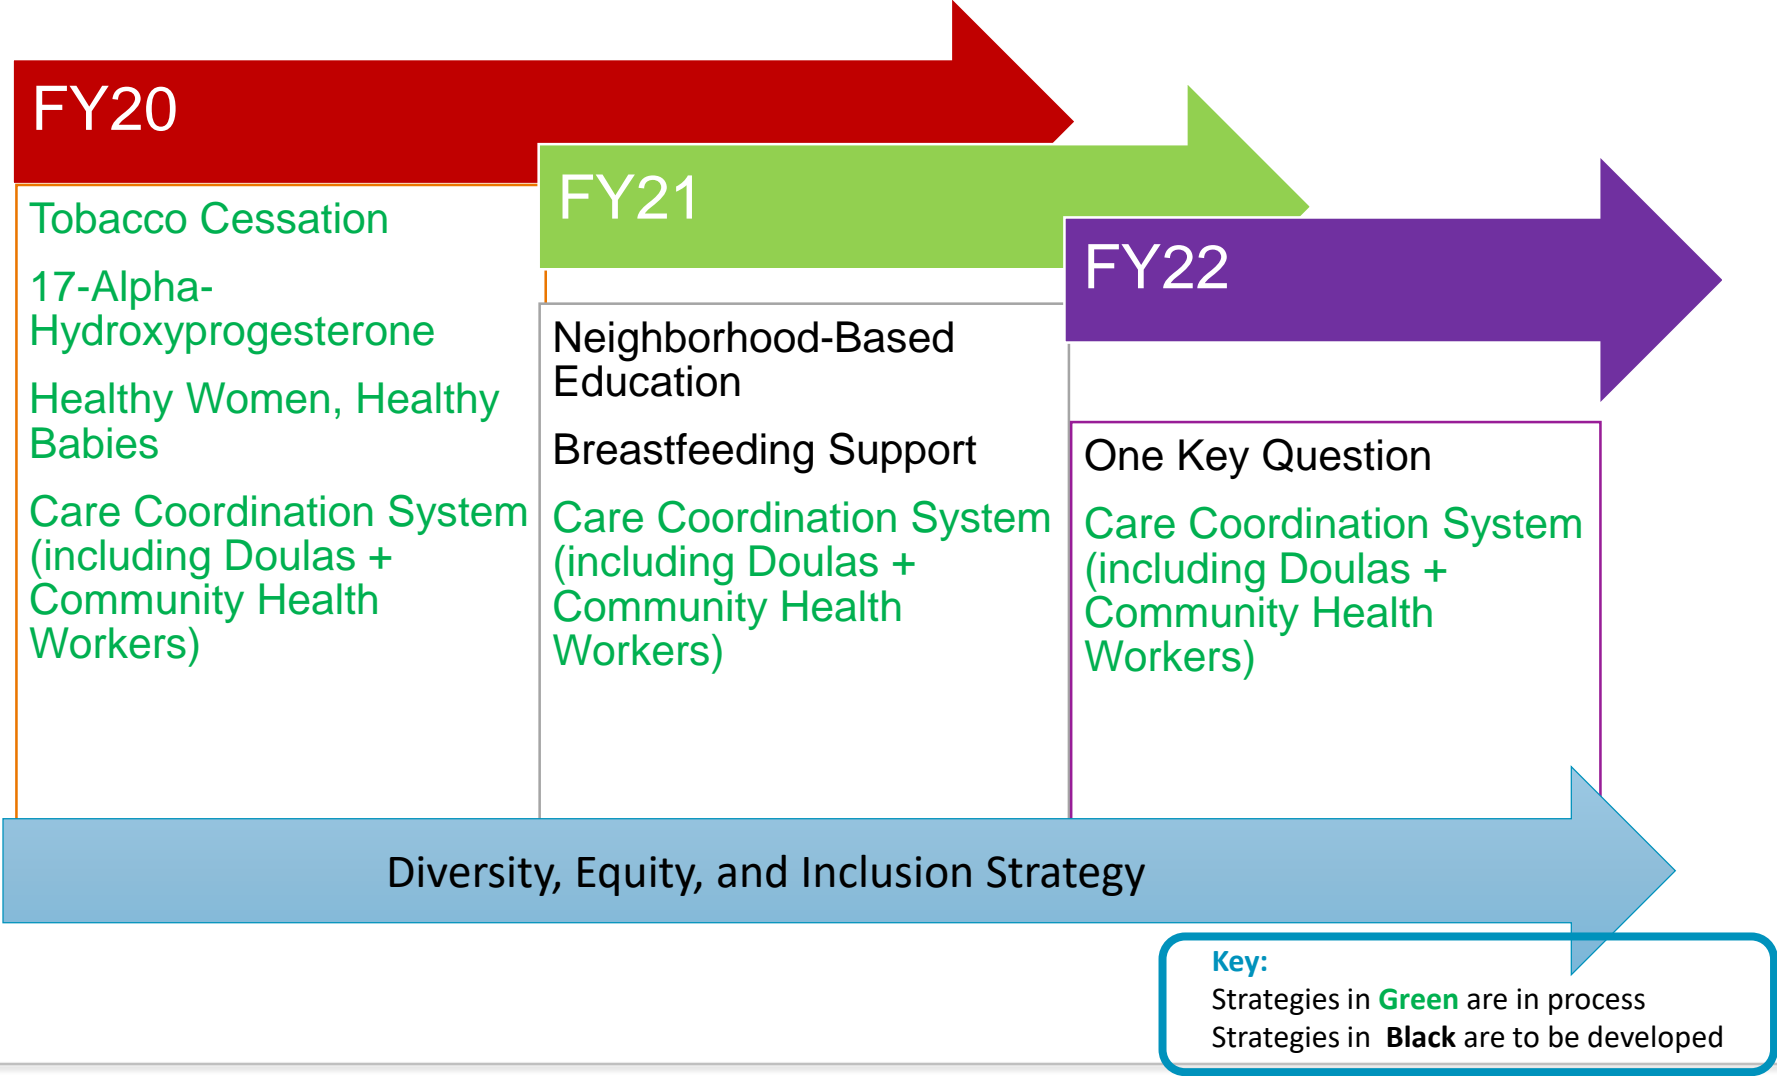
FY20

Tobacco Cessation

17-Alpha-Hydroxyprogesterone

Healthy Women, Healthy Babies

Care Coordination System (including Doulas + Community Health Workers)

FY21

Neighborhood-Based Education

Breastfeeding Support

Care Coordination System (including Doulas + Community Health Workers)

FY22

One Key Question

Care Coordination System (including Doulas + Community Health Workers)

Diversity, Equity, and Inclusion Strategy

Key:
Strategies in Green are in process
Strategies in Black are to be developed